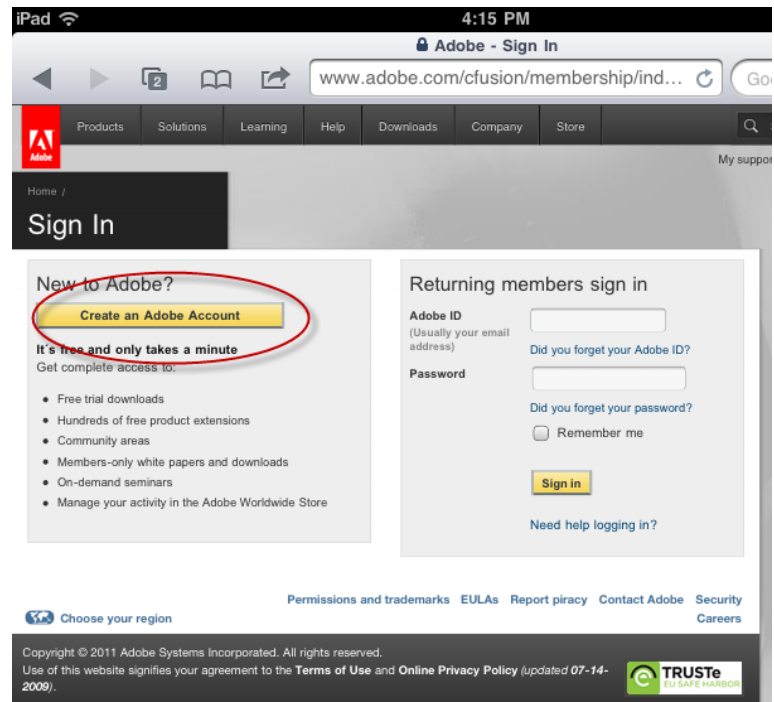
iPad 4:15 PM

Adobe - Sign In

2

www.adobe.com/cfusion/membership/ind...

Goo

Adobe

Products Solutions Learning Help Downloads Company Store

My suppo

Home /

Sign In

New to Adobe?

Create an Adobe Account

It's free and only takes a minute

Get complete access to:

- Free trial downloads
- Hundreds of free product extensions
- Community areas
- Members-only white papers and downloads
- On-demand seminars
- Manage your activity in the Adobe Worldwide Store

Returning members sign in

Adobe ID
(Usually your email address)

Did you forget your Adobe ID?

Password

Did you forget your password?

Remember me

Sign in

Need help logging in?

Choose your region

Permissions and trademarks EULAs Report piracy Contact Adobe Security Careers

Copyright © 2011 Adobe Systems Incorporated. All rights reserved.
Use of this website signifies your agreement to the Terms of Use and Online Privacy Policy (updated 07-14-2009).

TRUSTe EU SAFE HARBOR